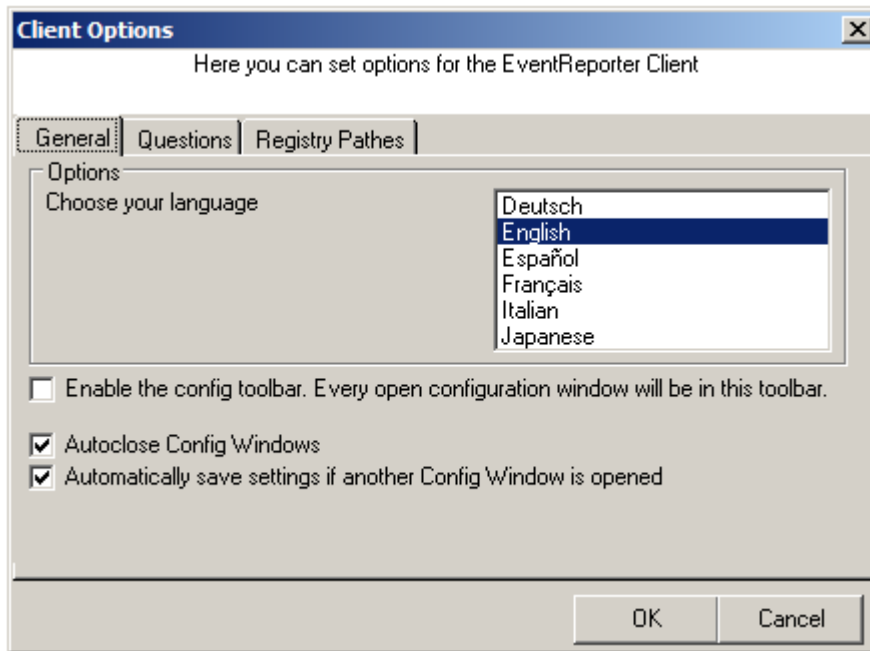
Client Options

Here you can set options for the EventReporter Client

General | Questions | Registry Pathes

Options

Choose your language

Deutsch
English
Español
Français
Italian
Japanese

Enable the config toolbar. Every open configuration window will be in this toolbar.

Autoclose Config Windows

Automatically save settings if another Config Window is opened

OK

Cancel